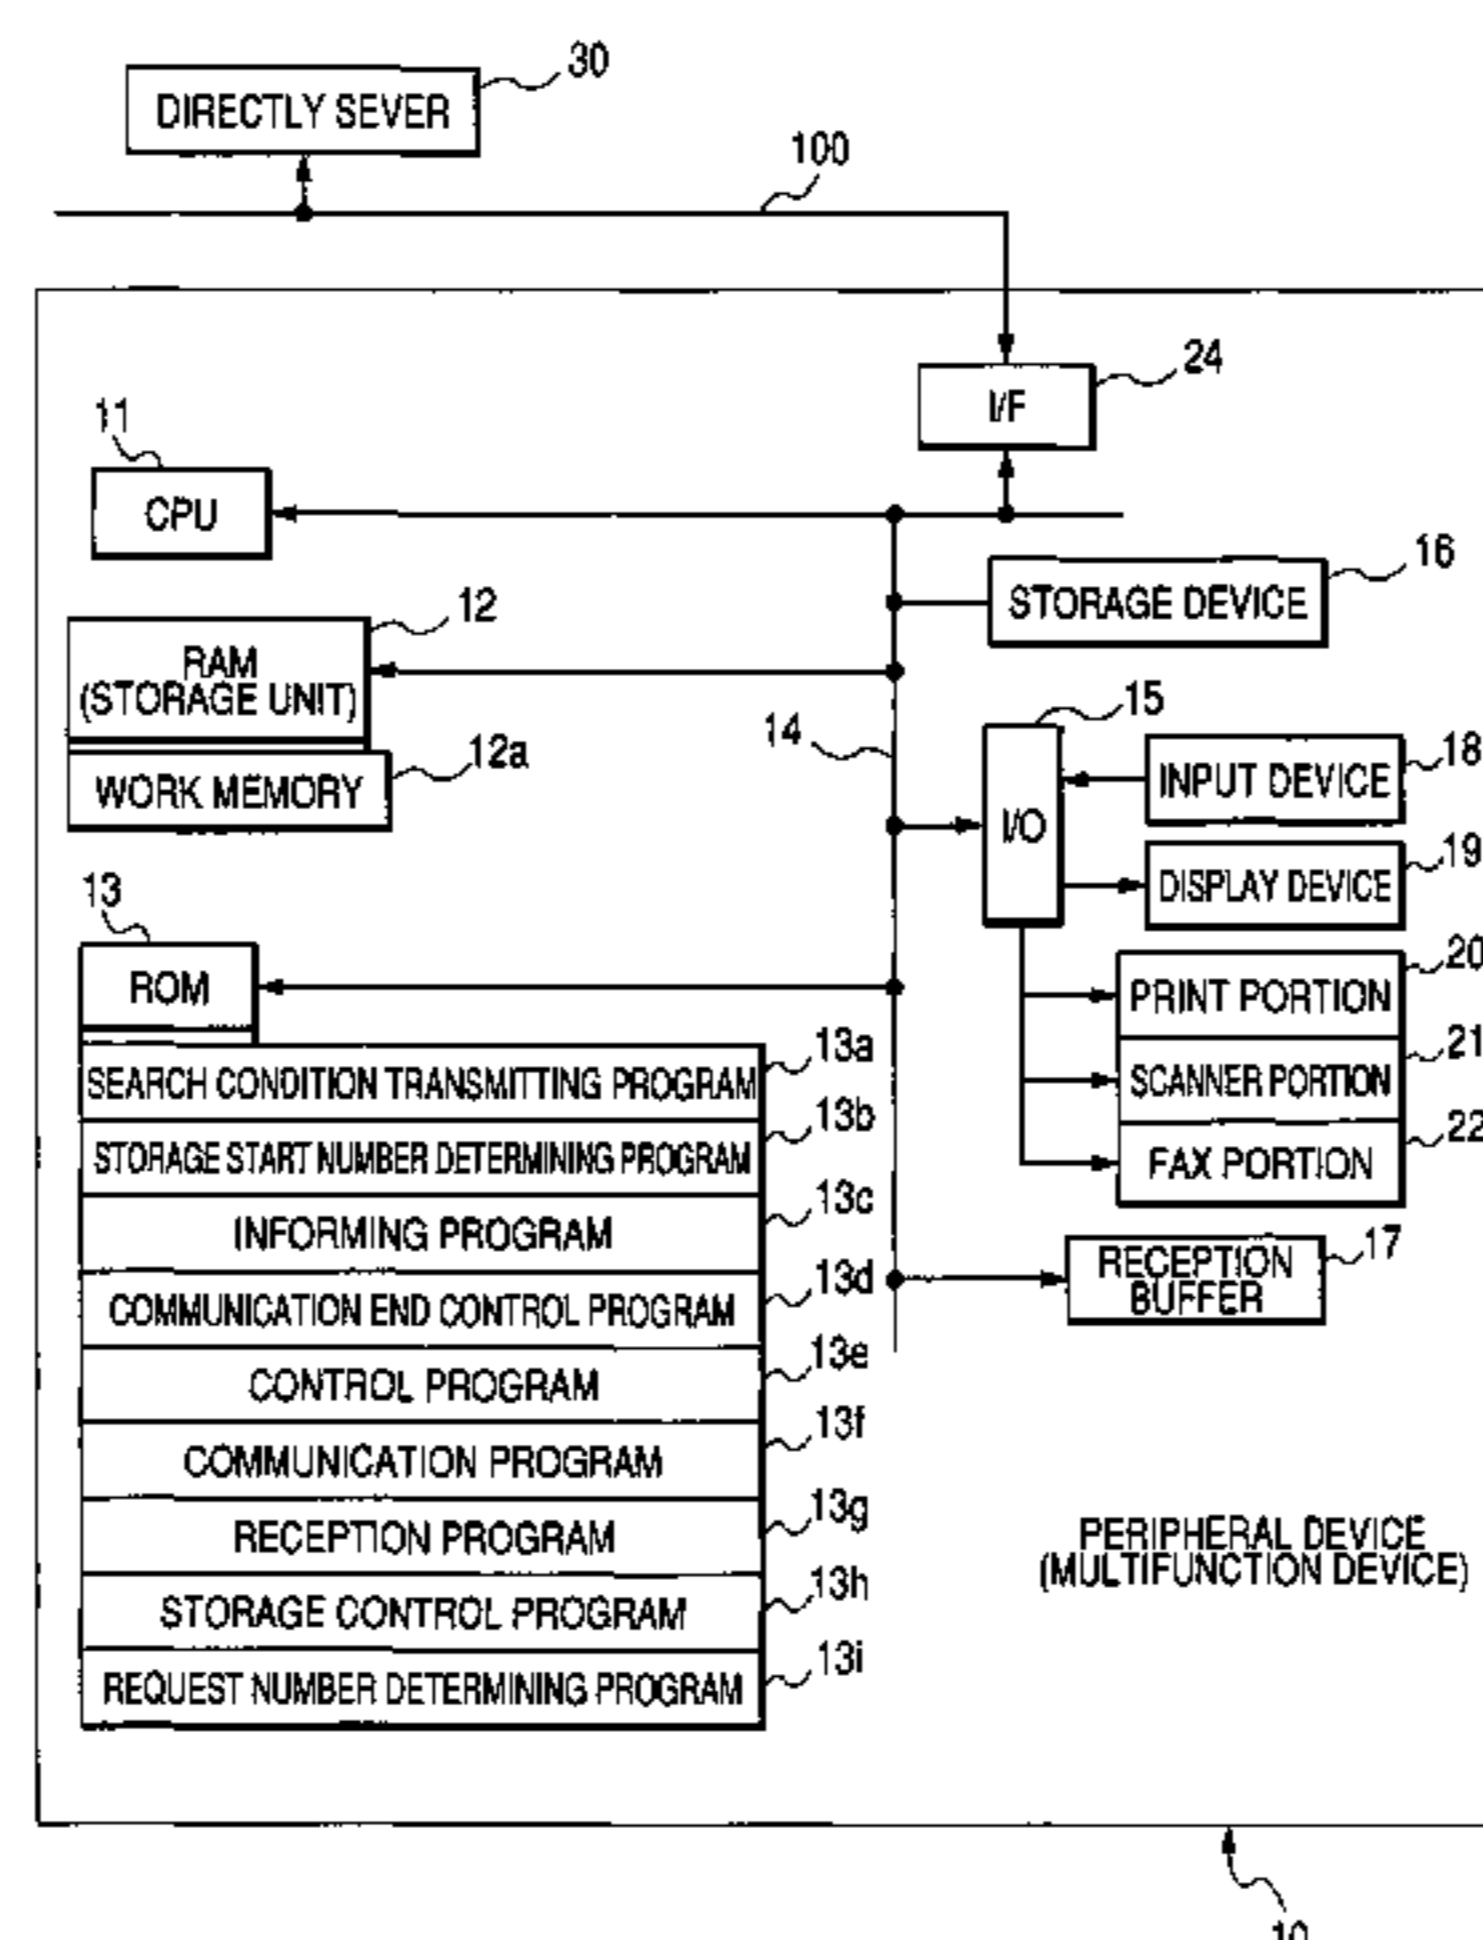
DIRECTLY SEVER
30
100
24
I/F
11
CPU
16
STORAGE DEVICE
12
RAM
(STORAGE UNIT)
15
14
12a
WORK MEMORY
INPUT DEVICE
18
I/O
DISPLAY DEVICE
19
13
ROM
PRINT PORTION
20
SEARCH CONDITION TRANSMITTING PROGRAM
13a
SCANNER PORTION
21
STORAGE START NUMBER DETERMINING PROGRAM
13b
FAX PORTION
22
INFORMING PROGRAM
13c
17
COMMUNICATION END CONTROL PROGRAM
13d
RECEPTION BUFFER
CONTROL PROGRAM
13e
COMMUNICATION PROGRAM
13f
RECEPTION PROGRAM
13g
PERIPHERAL DEVICE
(MULTIFUNCTION DEVICE)
STORAGE CONTROL PROGRAM
13h
REQUEST NUMBER DETERMINING PROGRAM
13i
10